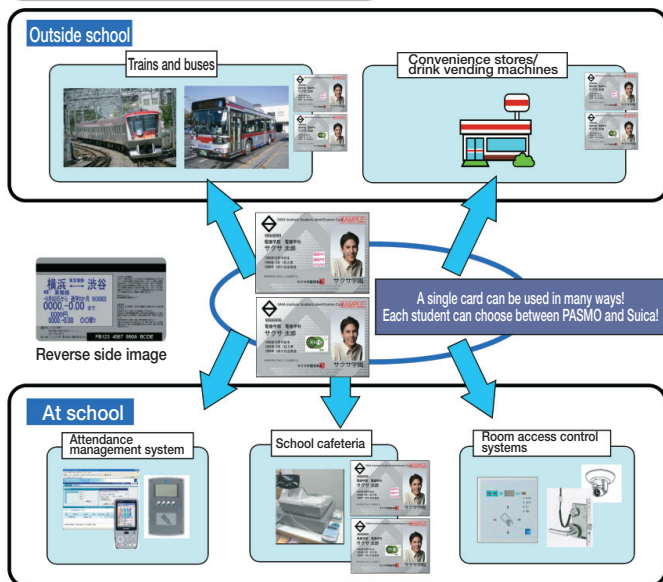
Outside school

Trains and buses

Convenience stores/ drink vending machines

Reverse side image

A single card can be used in many ways! Each student can choose between PASMO and Suica!

At school

Attendance management system

School cafeteria

Room access control systems

横浜 → 渋谷

サクサ 太郎

SAMPLE

サクサ学園